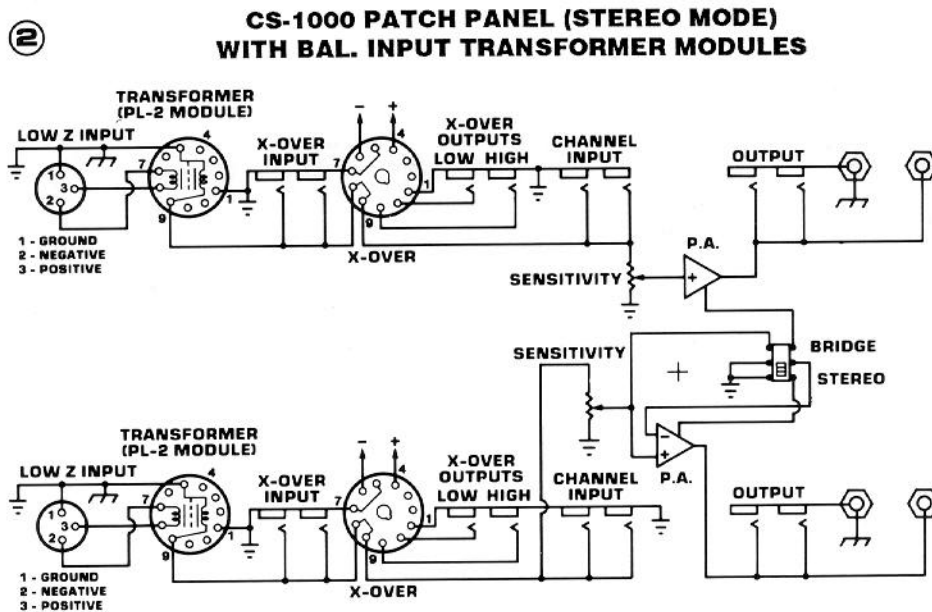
②

CS-1000 PATCH PANEL (STEREO MODE) WITH BAL. INPUT TRANSFORMER MODULES

TRANSFORMER (PL-2 MODULE)

LOW Z INPUT

1 2 3

4 7 9 1

X-OVER INPUT

- +

7 4 1 9

X-OVER OUTPUTS LOW HIGH

CHANNEL INPUT

OUTPUT

1 - GROUND
2 - NEGATIVE
3 - POSITIVE

X-OVER

P.A.

SENSITIVITY

+

SENSITIVITY

+

BRIDGE

STEREO

TRANSFORMER (PL-2 MODULE)

LOW Z INPUT

1 2 3

4 7 9 1

X-OVER INPUT

- +

7 4 1 9

X-OVER OUTPUTS LOW HIGH

CHANNEL INPUT

-
+

P.A.

OUTPUT

1 - GROUND
2 - NEGATIVE
3 - POSITIVE

X-OVER